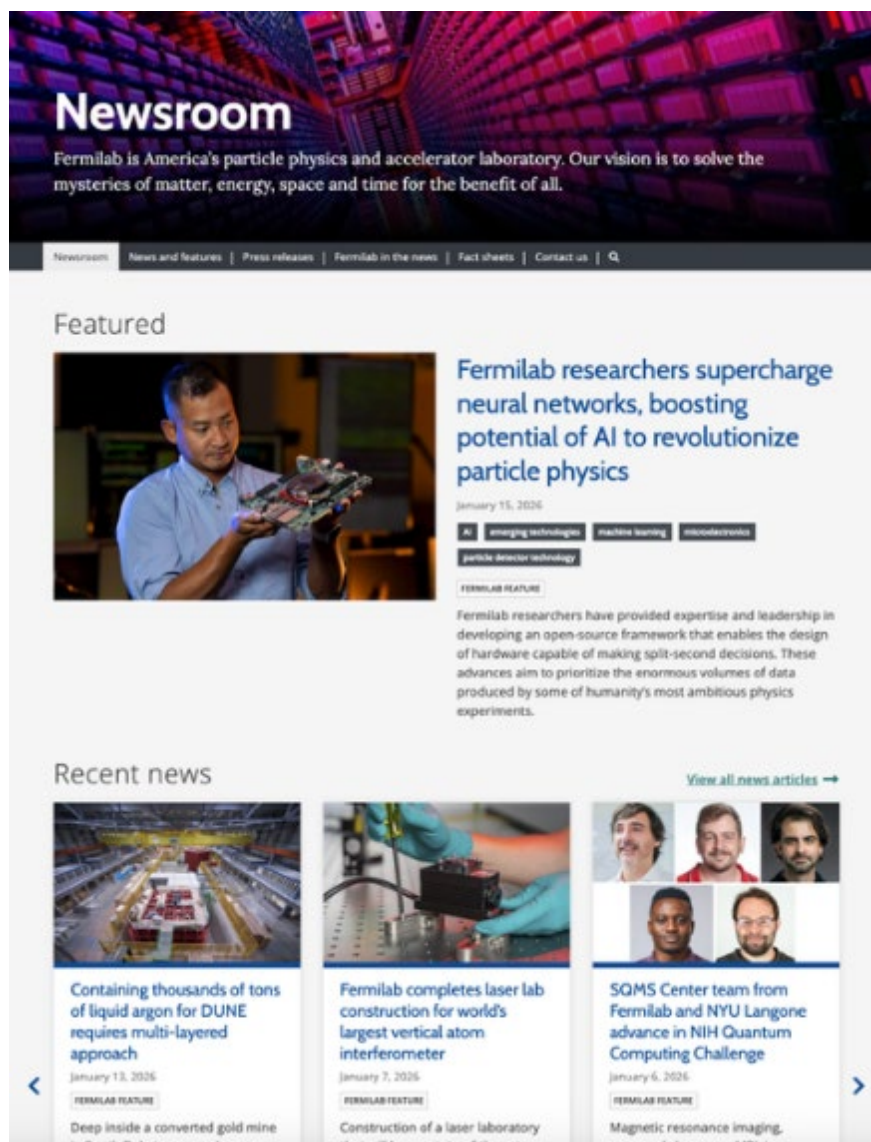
Newsroom

Fermilab is America's particle physics and accelerator laboratory. Our vision is to solve the mysteries of matter, energy, space and time for the benefit of all.

Newsroom | News and features | Press releases | Fermilab in the news | Fact sheets | Contact us |

Featured

Fermilab researchers supercharge neural networks, boosting potential of AI to revolutionize particle physics

January 15, 2026

AI | emerging technologies | machine learning | microelectronics | particle detector technology

FERMILAB FEATURE

Fermilab researchers have provided expertise and leadership in developing an open-source framework that enables the design of hardware capable of making split-second decisions. These advances aim to prioritize the enormous volumes of data produced by some of humanity's most ambitious physics experiments.

Recent news

View all news articles →

Containing thousands of tons of liquid argon for DUNE requires multi-layered approach

January 13, 2026

FERMILAB FEATURE

Deep inside a converted gold mine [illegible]

Fermilab completes laser lab construction for world's largest vertical atom interferometer

January 7, 2026

FERMILAB FEATURE

Construction of a laser laboratory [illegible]

SQMS Center team from Fermilab and NYU Langone advance in NIH Quantum Computing Challenge

January 6, 2026

FERMILAB FEATURE

Magnetic resonance imaging, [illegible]